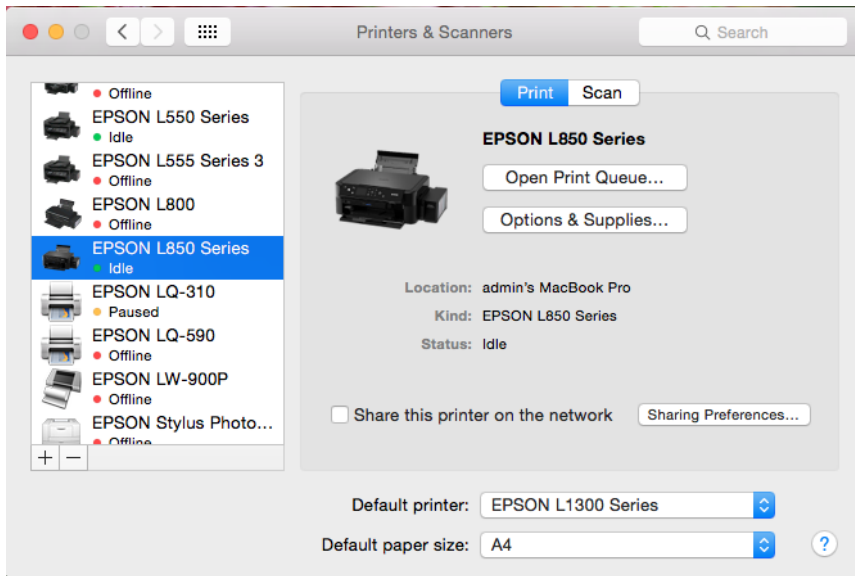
Printers & Scanners

Search

Offline
EPSON L550 Series
Idle
EPSON L555 Series 3
Offline
EPSON L800
Offline
EPSON L850 Series
Idle
EPSON LQ-310
Paused
EPSON LQ-590
Offline
EPSON LW-900P
Offline
EPSON Stylus Photo...
Offline

+ −

Print Scan

EPSON L850 Series

Open Print Queue...

Options & Supplies...

Location: admin's MacBook Pro
Kind: EPSON L850 Series
Status: Idle

Share this printer on the network

Sharing Preferences...

Default printer: EPSON L1300 Series

Default paper size: A4

?